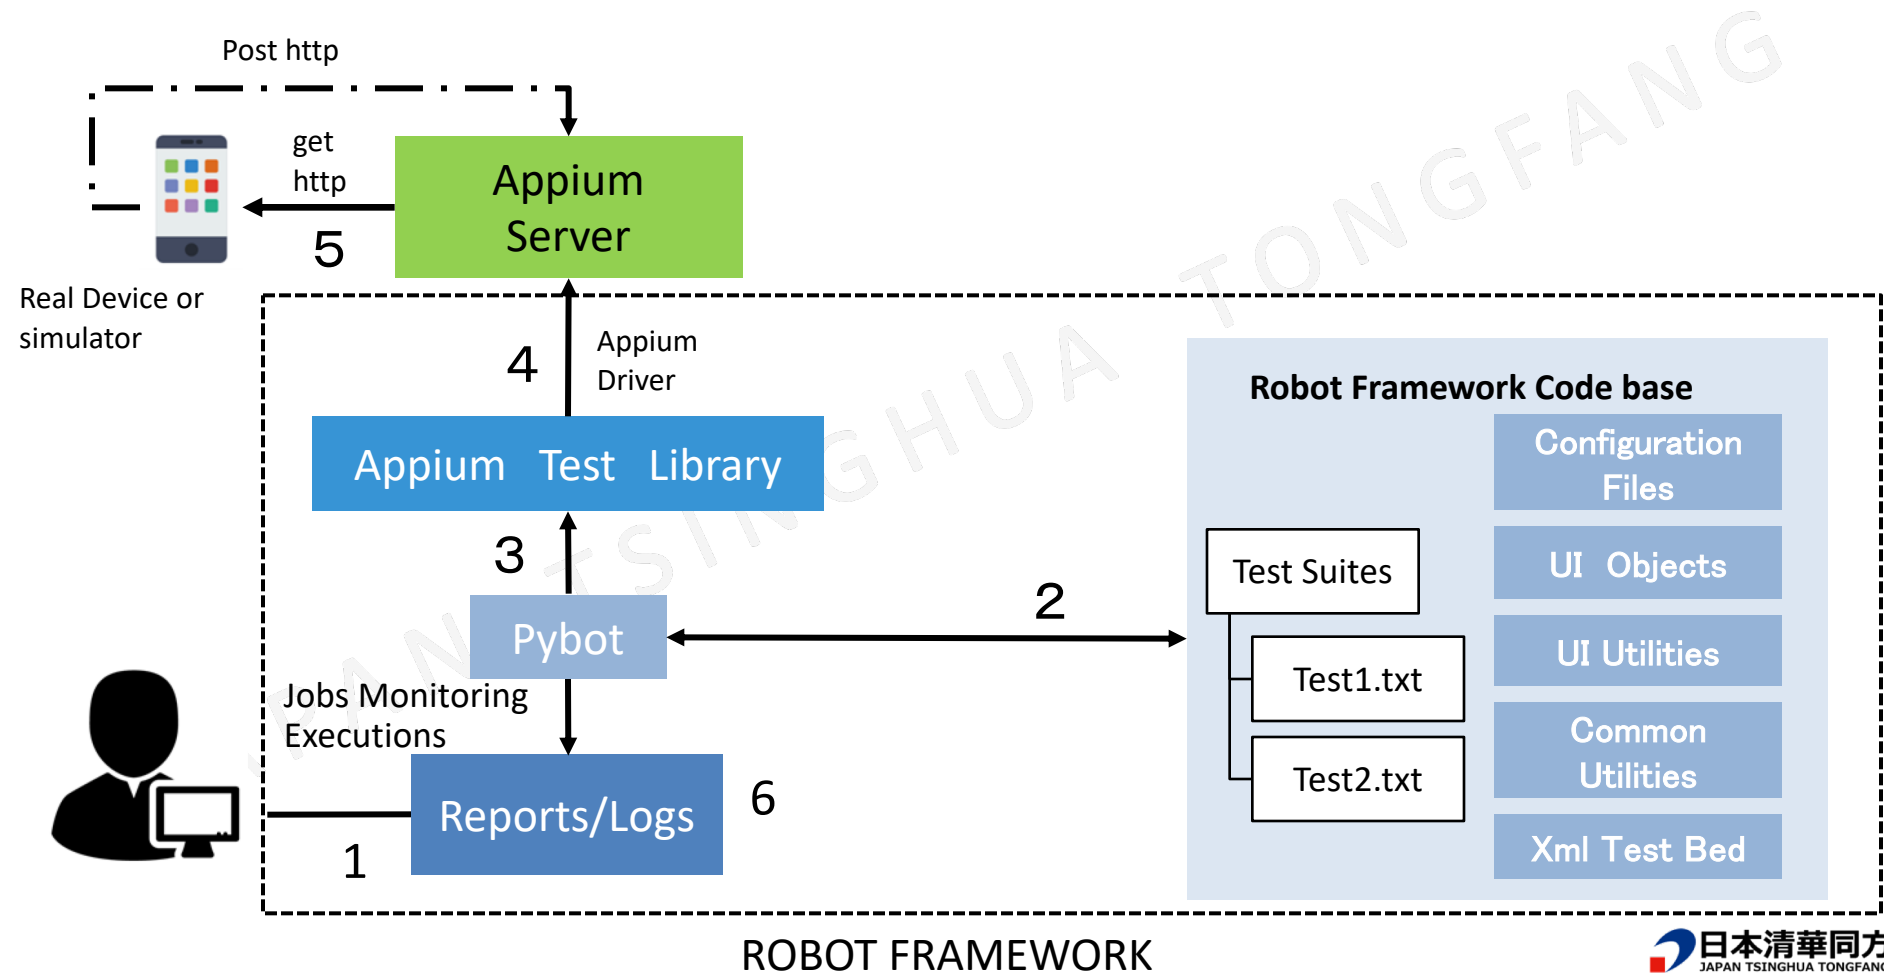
Post http

get http

Appium Server

5

Real Device or simulator

4

Appium Driver

Robot Framework Code base

Configuration Files

Appium Test Library

UI Objects

3

Test Suites

2

Pybot

UI Utilities

Test1.txt

Jobs Monitoring Executions

Common Utilities

Test2.txt

6

Reports/Logs

Xml Test Bed

1

ROBOT FRAMEWORK

JAPAN TSINGHUA TONGFANG

日本清華同方

JAPAN TSINGHUA TONGFANG